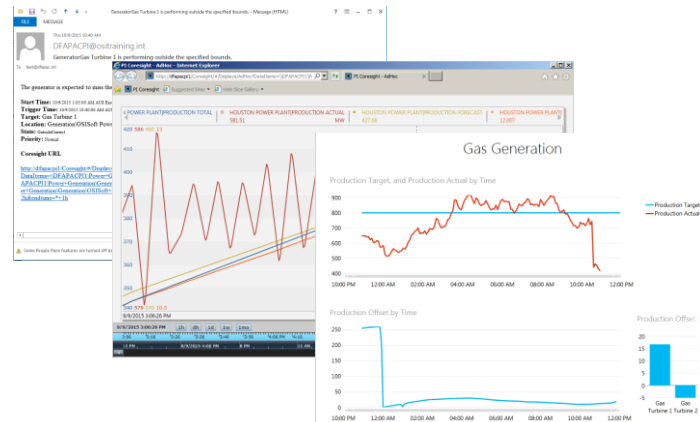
GeneratorGas Turbine 1 is performing outside the specified bounds. - Message (HTML)

FILE MESSAGE

Thu 10/8/2015 10:40 AM

DFAPACPI@ositraining.int

GeneratorGas Turbine 1 is performing outside the specified bounds.

To testb@fapac.int

The generator is expected to meet the

Start Time: 10/8/2015 1:03:09 AM
Trigger Time: 10/8/2015 10:40:00 AM
Target: Gas Turbine 1
Location: Generation/OSISoft Power
State: Outside
Priority: Normal

Coresight URL

http://dfapacpi/Coresight/#/Displays
DataItems=\\DFAPACPI\Power\G
AF\PACPI1\Power\Generation\Gener
er\Generation\Generation\OSISoft
2h&endtime=*+1h

Some People Pane features are turned off be

http://dfapacpi1/Coresight/#/Displays/AdHoc?DataItems=\\DFAPACPI1\

PI Coresight - AdHoc - Internet Explorer

PI Coresight - AdHoc

Suggested Sites ▾ Web Slice Gallery ▾

POWER PLANT|PRODUCTION TOTAL
HOUSTON POWER PLANT|PRODUCTION ACTUAL
581.51 MW
HOUSTON POWER PLANT|PRODUCTION FORECAST
627.44
HOUSTON POWER PLANT|PRODUCTION TARGET
12,007

400 396 450 13

9/9/2015 3:06:26 PM

9/9/2015 3:06:26 PM

1h 8h 1d 1w 1mo

Gas Generation

Production Target, and Production Actual by Time

900
800
700
600
500
400

10:00 PM 02:00 AM 04:00 AM 06:00 AM 08:00 AM 10:00 AM 12:00 PM

Production Target
Production Actual

Production Offset by Time

250
200
150
100
50
0

10:00 PM 02:00 AM 04:00 AM 06:00 AM 08:00 AM 10:00 AM 12:00 PM

Production Offset

Gas Turbine 1
Gas Turbine 2